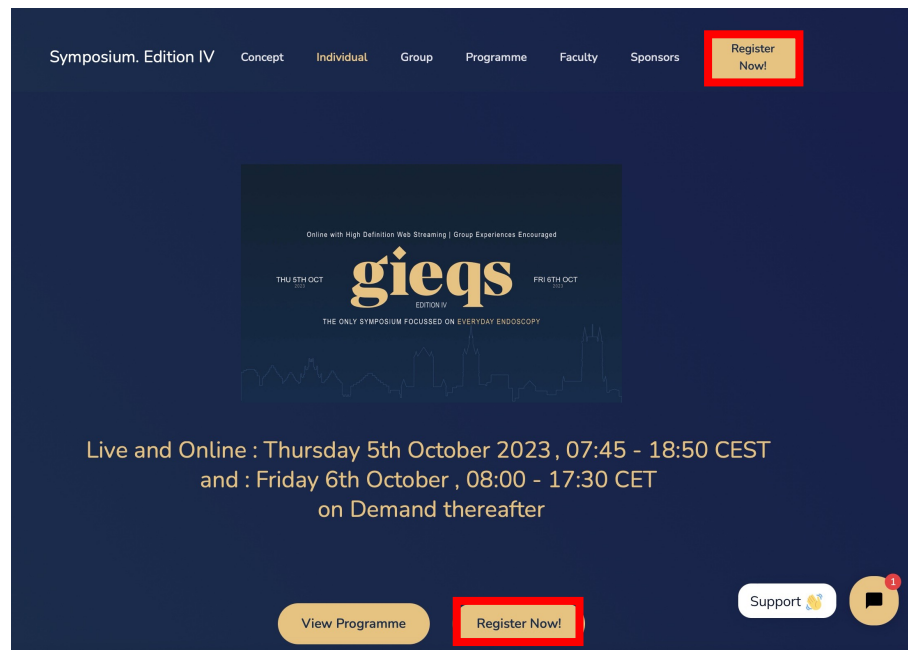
Symposium. Edition IV Concept Individual Group Programme Faculty Sponsors Register Now!

Online with High Definition Web Streaming | Group Experiences Encouraged

THU 5TH OCT
2023

gieqs
EDITION IV

FRI 6TH OCT
2023

THE ONLY SYMPOSIUM FOCUSSED ON EVERYDAY ENDOSCOPY

Live and Online : Thursday 5th October 2023 , 07:45 - 18:50 CEST
and : Friday 6th October , 08:00 - 17:30 CET
on Demand thereafter

View Programme Register Now!

Support 👋

1